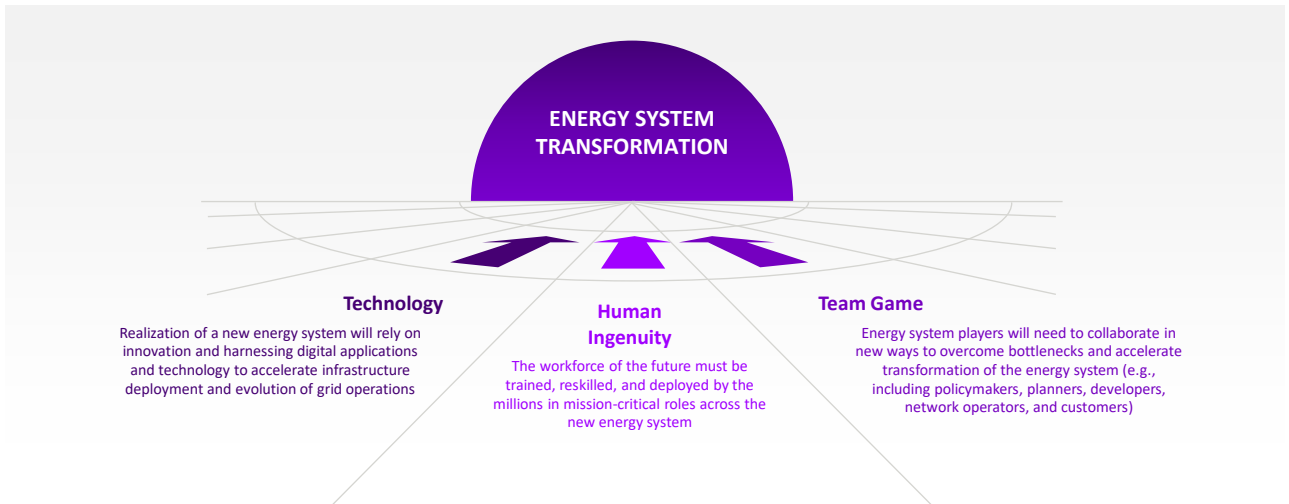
ENERGY SYSTEM TRANSFORMATION

Technology

Realization of a new energy system will rely on innovation and harnessing digital applications and technology to accelerate infrastructure deployment and evolution of grid operations

Human Ingenuity

The workforce of the future must be trained, reskilled, and deployed by the millions in mission-critical roles across the new energy system

Team Game

Energy system players will need to collaborate in new ways to overcome bottlenecks and accelerate transformation of the energy system (e.g., including policymakers, planners, developers, network operators, and customers)